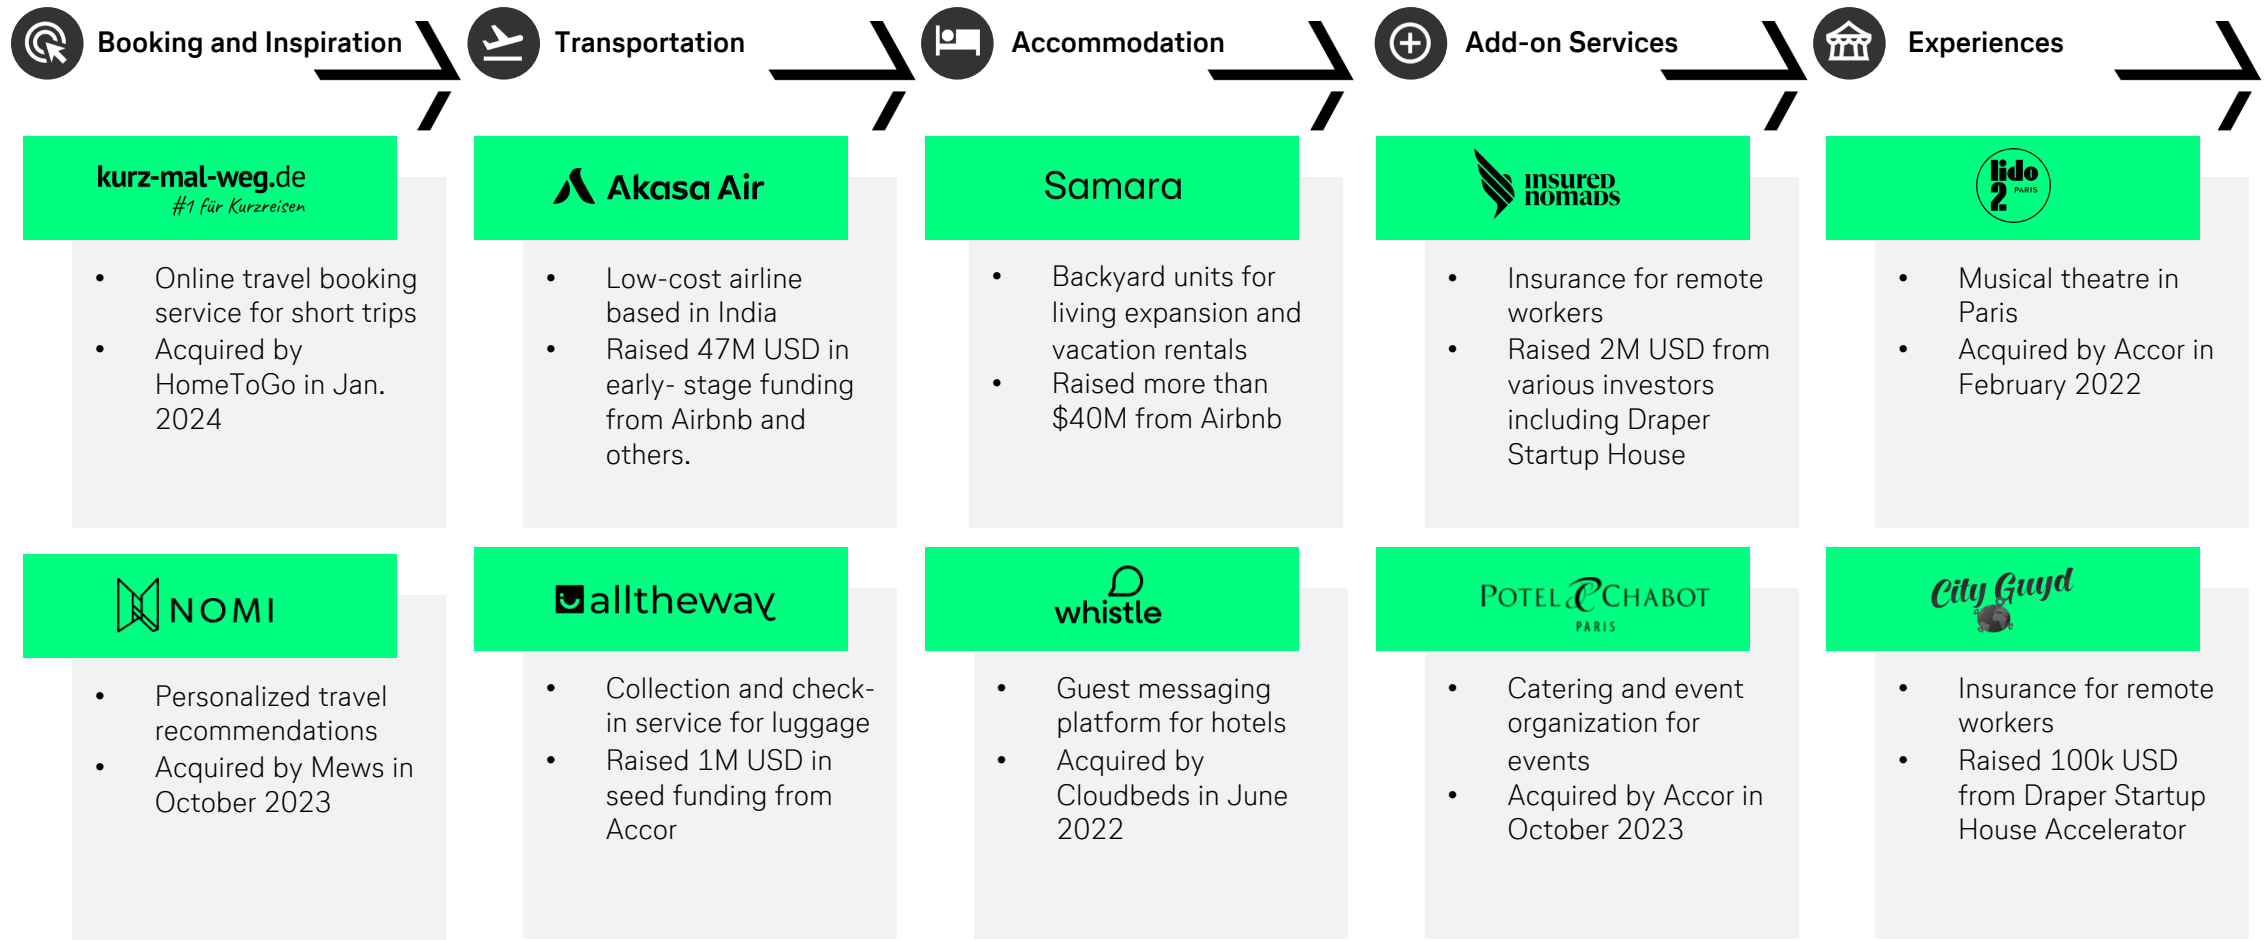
Booking and Inspiration

kurz-mal-weg.de
#1 für Kurzreisen

- Online travel booking service for short trips
- Acquired by HomeToGo in Jan. 2024

NOMI

- Personalized travel recommendations
- Acquired by Mews in October 2023

Transportation

Akasa Air

- Low-cost airline based in India
- Raised 47M USD in early- stage funding from Airbnb and others.

alltheway

- Collection and check-in service for luggage
- Raised 1M USD in seed funding from Accor

Accommodation

Samara

- Backyard units for living expansion and vacation rentals
- Raised more than $40M from Airbnb

whistle

- Guest messaging platform for hotels
- Acquired by Cloudbeds in June 2022

Add-on Services

insured nomads

- Insurance for remote workers
- Raised 2M USD from various investors including Draper Startup House

POTEL CHABOT
PARIS

- Catering and event organization for events
- Acquired by Accor in October 2023

Experiences

lido 2 PARIS

- Musical theatre in Paris
- Acquired by Accor in February 2022

City Guyd

- Insurance for remote workers
- Raised 100k USD from Draper Startup House Accelerator